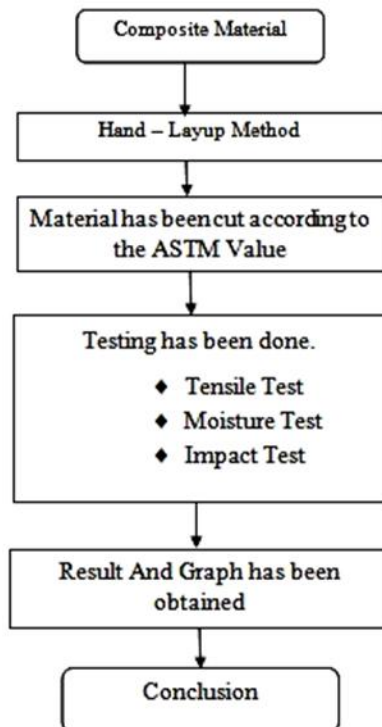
Composite Material

Hand – Layup Method

Material has been cut according to the ASTM Value

Testing has been done.

◆ Tensile Test
◆ Moisture Test
◆ Impact Test

Result And Graph has been obtained

Conclusion